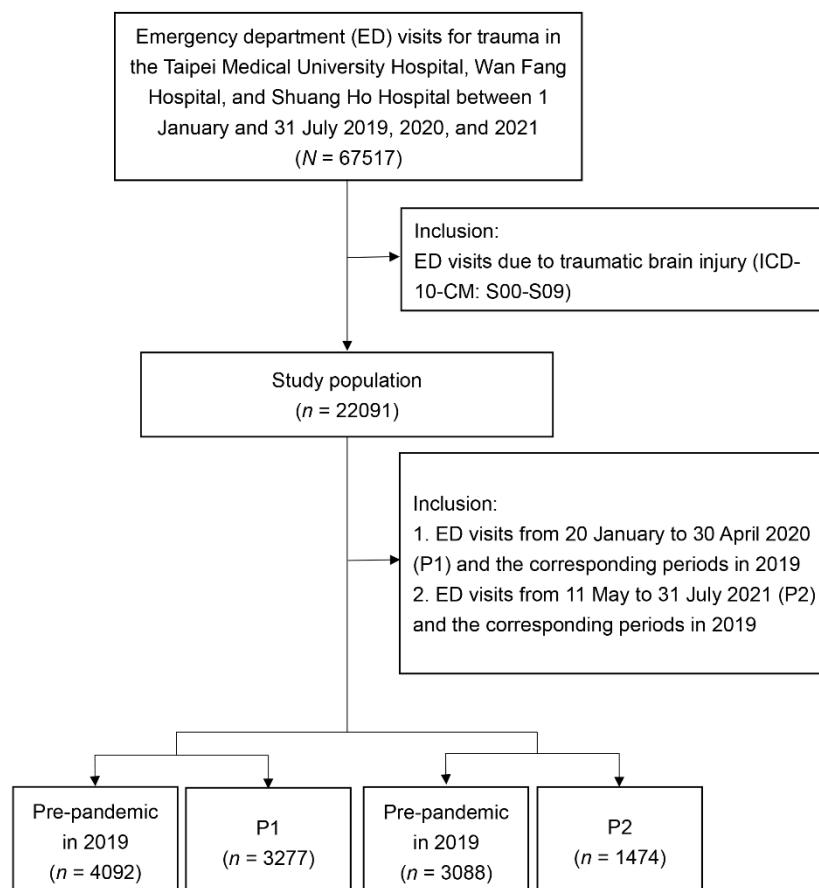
Emergency department (ED) visits for trauma in the Taipei Medical University Hospital, Wan Fang Hospital, and Shuang Ho Hospital between 1 January and 31 July 2019, 2020, and 2021 ($N$ = 67517)

Inclusion:
ED visits due to traumatic brain injury (ICD-10-CM: S00-S09)

Study population ($n$ = 22091)

Inclusion:
1. ED visits from 20 January to 30 April 2020 (P1) and the corresponding periods in 2019
2. ED visits from 11 May to 31 July 2021 (P2) and the corresponding periods in 2019

Pre-pandemic in 2019 ($n$ = 4092)

P1 ($n$ = 3277)

Pre-pandemic in 2019 ($n$ = 3088)

P2 ($n$ = 1474)